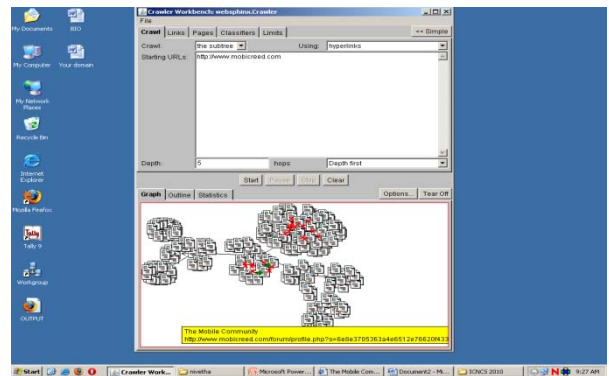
My Documents
BIO
My Computer
Your domain
My Network Places
Recycle Bin
Internet Explorer
Mozilla Firefox
Tally 9
Workgroup
OUTPUT

Crawler Workbench: websphinx.Crawler
File
Crawl
Links
Pages
Classifiers
Limits
<< Simple
Crawl:
the subtree
Using:
hyperlinks
Starting URLs:
http://www.mobicreed.com
Depth:
5
hops
Depth first
Start
Pause
Stop
Clear
Graph
Outline
Statistics
Options...
Tear Off

The Mobile Community
http://www.mobicreed.com/forum/profile.php?s=6e8e3795363a4e6512e76620f433

Start
Crawler Work...
nivetha
Microsoft Power...
The Mobile Com...
Document2 - Mi...
ICNCS 2010
9:27 AM